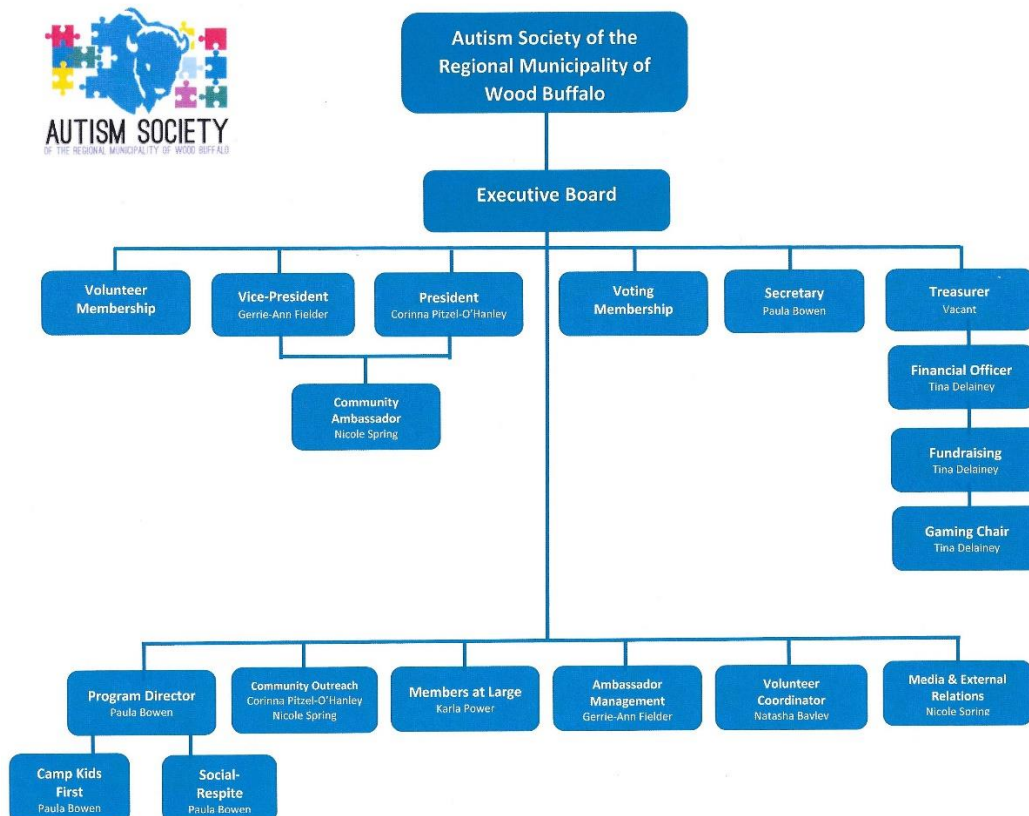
AUTISM SOCIETY
OF THE REGIONAL MUNICIPALITY OF WOOD BUFFALO

Autism Society of the Regional Municipality of Wood Buffalo

Executive Board

Volunteer Membership

Vice-President
Gerrie-Ann Fielder

President
Corinna Pitzel-O'Hanley

Voting Membership

Secretary
Paula Bowen

Treasurer
Vacant

Community Ambassador
Nicole Spring

Financial Officer
Tina Delainey

Fundraising
Tina Delainey

Gaming Chair
Tina Delainey

Program Director
Paula Bowen

Community Outreach
Corinna Pitzel-O'Hanley
Nicole Spring

Members at Large
Karla Power

Ambassador Management
Gerrie-Ann Fielder

Volunteer Coordinator
Natasha Bavlev

Media & External Relations
Nicole Spring

Camp Kids First
Paula Bowen

Social-Respite
Paula Bowen